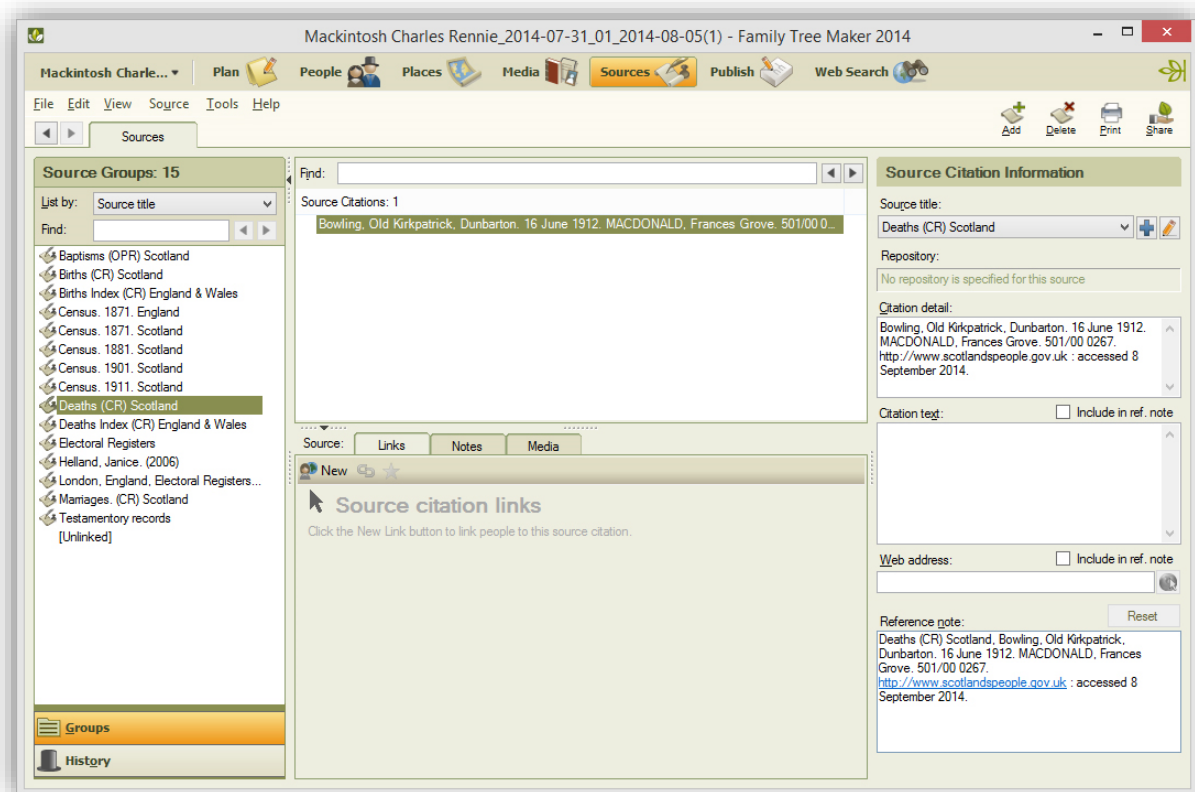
Mackintosh Charles Rennie_2014-07-31_01_2014-08-05(1) - Family Tree Maker 2014

Mackintosh Charle... Plan People Places Media Sources Publish Web Search

File Edit View Source Tools Help

Sources

Add Delete Print Share

Source Groups: 15

List by: Source title

Find:

Baptisms (OPR) Scotland
Births (CR) Scotland
Births Index (CR) England & Wales
Census. 1871. England
Census. 1871. Scotland
Census. 1881. Scotland
Census. 1901. Scotland
Census. 1911. Scotland
Deaths (CR) Scotland
Deaths Index (CR) England & Wales
Electoral Registers
Helland, Janice. (2006)
London, England, Electoral Registers...
Marriages. (CR) Scotland
Testamentory records
[Unlinked]

Groups
History

Find:

Source Citations: 1

Bowling, Old Kirkpatrick, Dunbarton. 16 June 1912. MACDONALD, Frances Grove. 501/00 0...

Source: Links Notes Media

New

Source citation links

Click the New Link button to link people to this source citation.

Source Citation Information

Source title:
Deaths (CR) Scotland

Repository:
No repository is specified for this source

Citation detail:
Bowling, Old Kirkpatrick, Dunbarton. 16 June 1912. MACDONALD, Frances Grove. 501/00 0267. http://www.scotlandspeople.gov.uk : accessed 8 September 2014.

Citation text: Include in ref. note

Web address: Include in ref. note

Reset

Reference note:
Deaths (CR) Scotland, Bowling, Old Kirkpatrick, Dunbarton. 16 June 1912. MACDONALD, Frances Grove. 501/00 0267. http://www.scotlandspeople.gov.uk : accessed 8 September 2014.